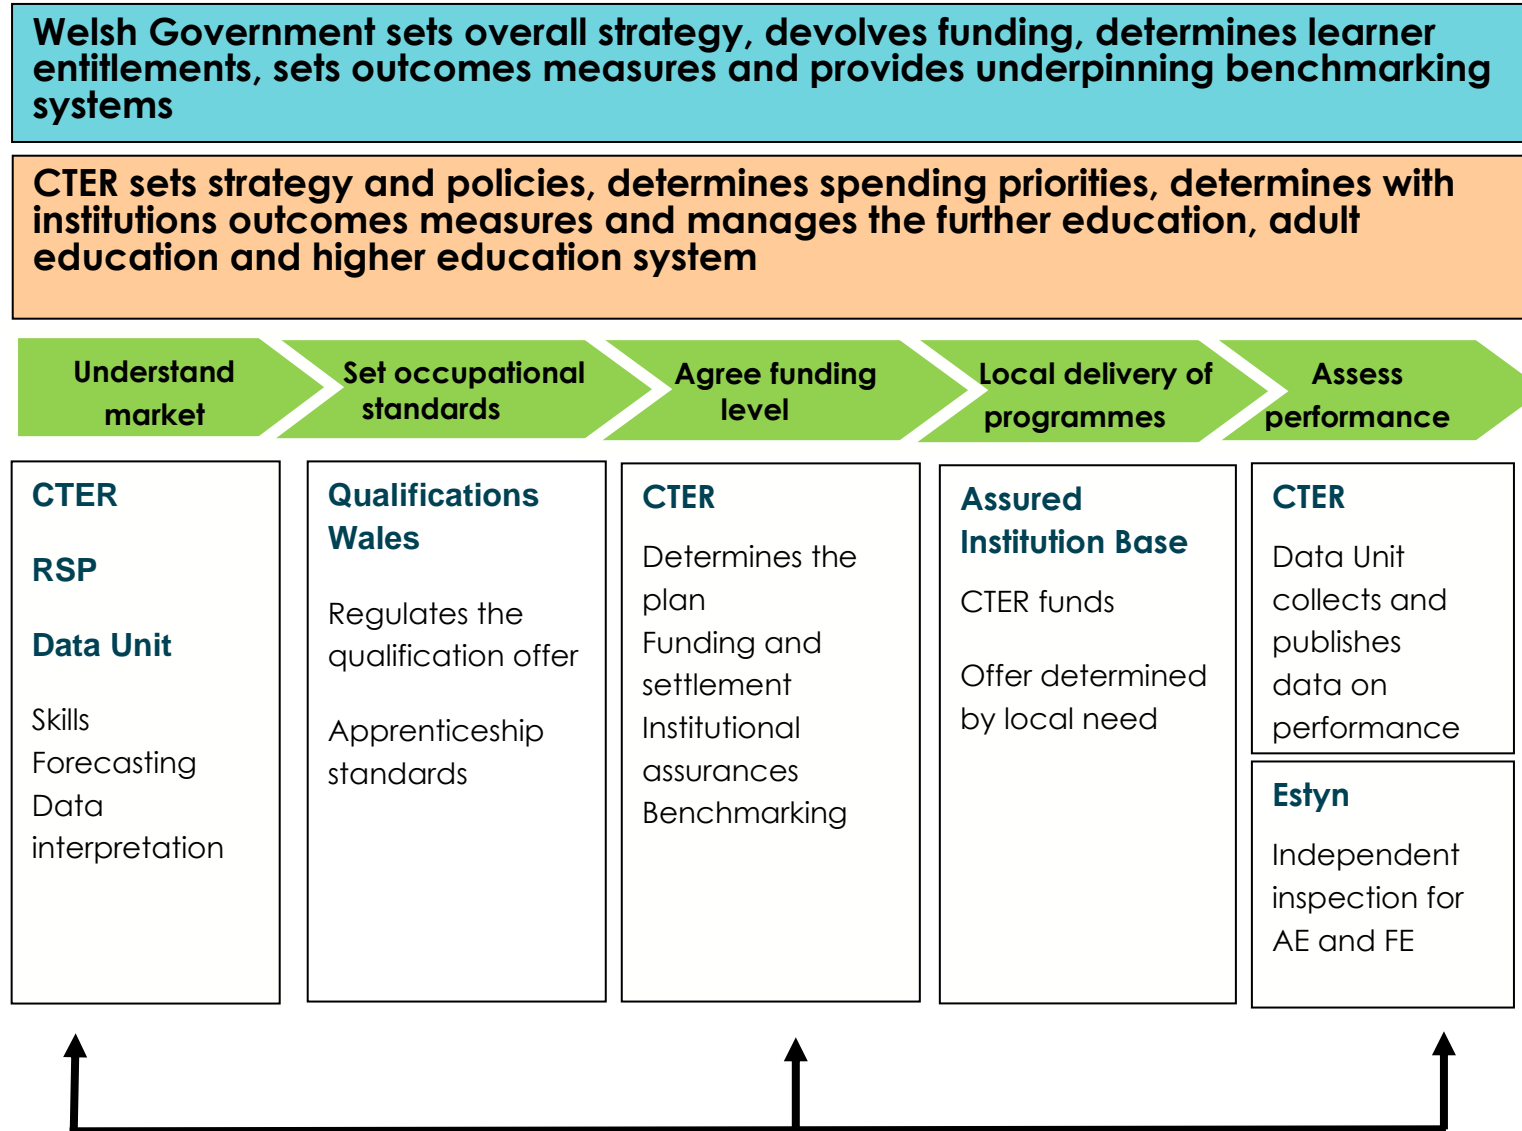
Welsh Government sets overall strategy, devolves funding, determines learner entitlements, sets outcomes measures and provides underpinning benchmarking systems

CTER sets strategy and policies, determines spending priorities, determines with institutions outcomes measures and manages the further education, adult education and higher education system

Understand market

Set occupational standards

Agree funding level

Local delivery of programmes

Assess performance

CTER

RSP

Data Unit

Skills Forecasting Data interpretation

Qualifications Wales

Regulates the qualification offer

Apprenticeship standards

CTER

Determines the plan
Funding and settlement
Institutional assurances
Benchmarking

Assured Institution Base

CTER funds

Offer determined by local need

CTER

Data Unit collects and publishes data on performance

Estyn

Independent inspection for AE and FE